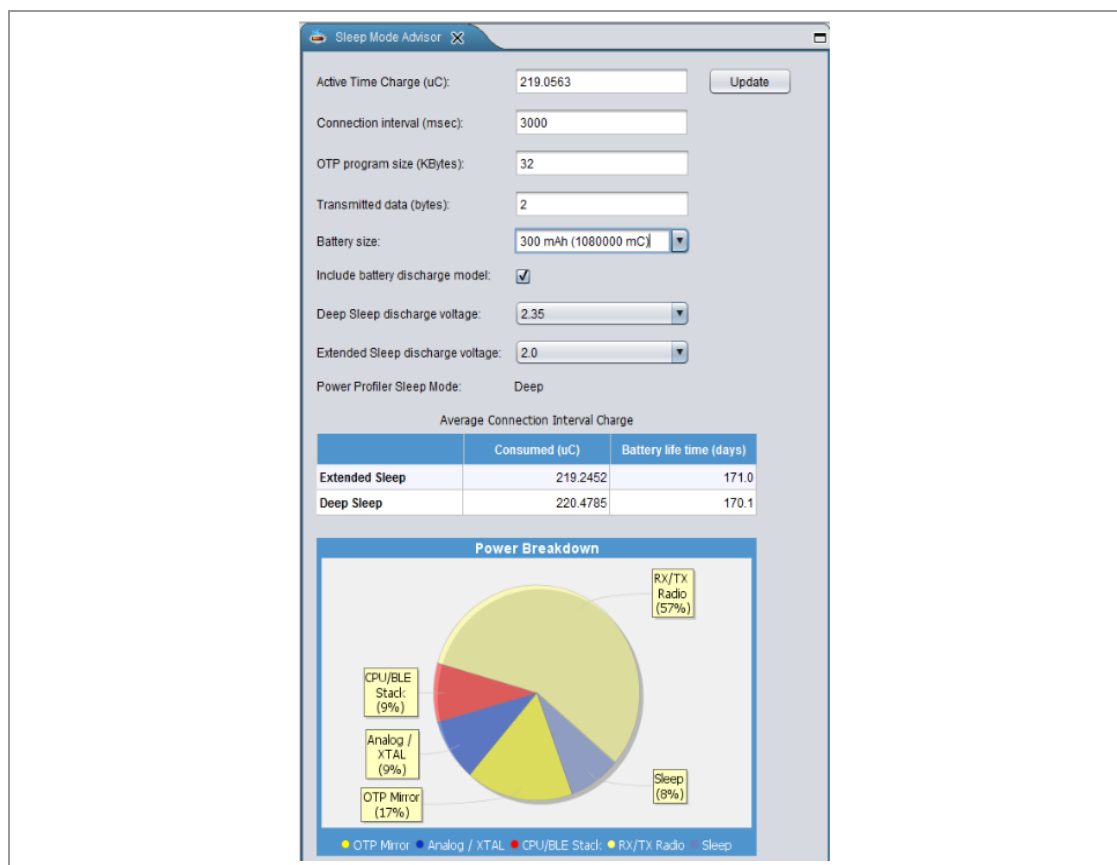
Sleep Mode Advisor

Active Time Charge (uC): 219.0563 Update

Connection interval (msec): 3000

OTP program size (KBytes): 32

Transmitted data (bytes): 2

Battery size: 300 mAh (1080000 mC)

Include battery discharge model:

Deep Sleep discharge voltage: 2.35

Extended Sleep discharge voltage: 2.0

Power Profiler Sleep Mode: Deep

Average Connection Interval Charge

| | Consumed (uC) | Battery life time (days) |
|---|---|---|
| Extended Sleep | 219.2452 | 171.0 |
| Deep Sleep | 220.4785 | 170.1 |

Power Breakdown

RX/TX Radio (57%)

CPU/BLE Stack (9%)

Analog / XTAL (9%)

OTP Mirror (17%)

Sleep (8%)

OTP Mirror Analog / XTAL CPU/BLE Stack RX/TX Radio Sleep